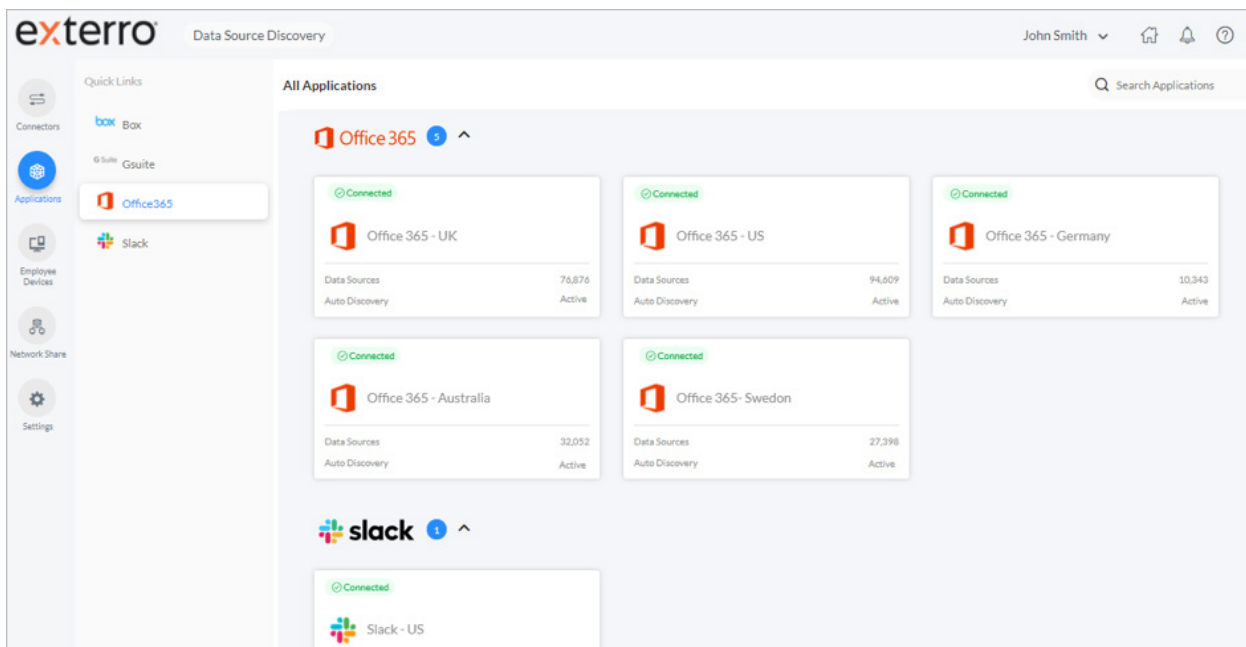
exterro

Data Source Discovery

John Smith

Connectors

Applications

Employee Devices

Network Share

Settings

Quick Links

box Box

G Suite Gsuite

Office365

Slack

All Applications

Search Applications

Office 365 5

Connected

Office 365 - UK

Data Sources 76,876

Auto Discovery Active

Connected

Office 365 - US

Data Sources 94,609

Auto Discovery Active

Connected

Office 365 - Germany

Data Sources 10,343

Auto Discovery Active

Connected

Office 365 - Australia

Data Sources 32,052

Auto Discovery Active

Connected

Office 365- Swedon

Data Sources 27,398

Auto Discovery Active

slack 1

Connected

Slack - US